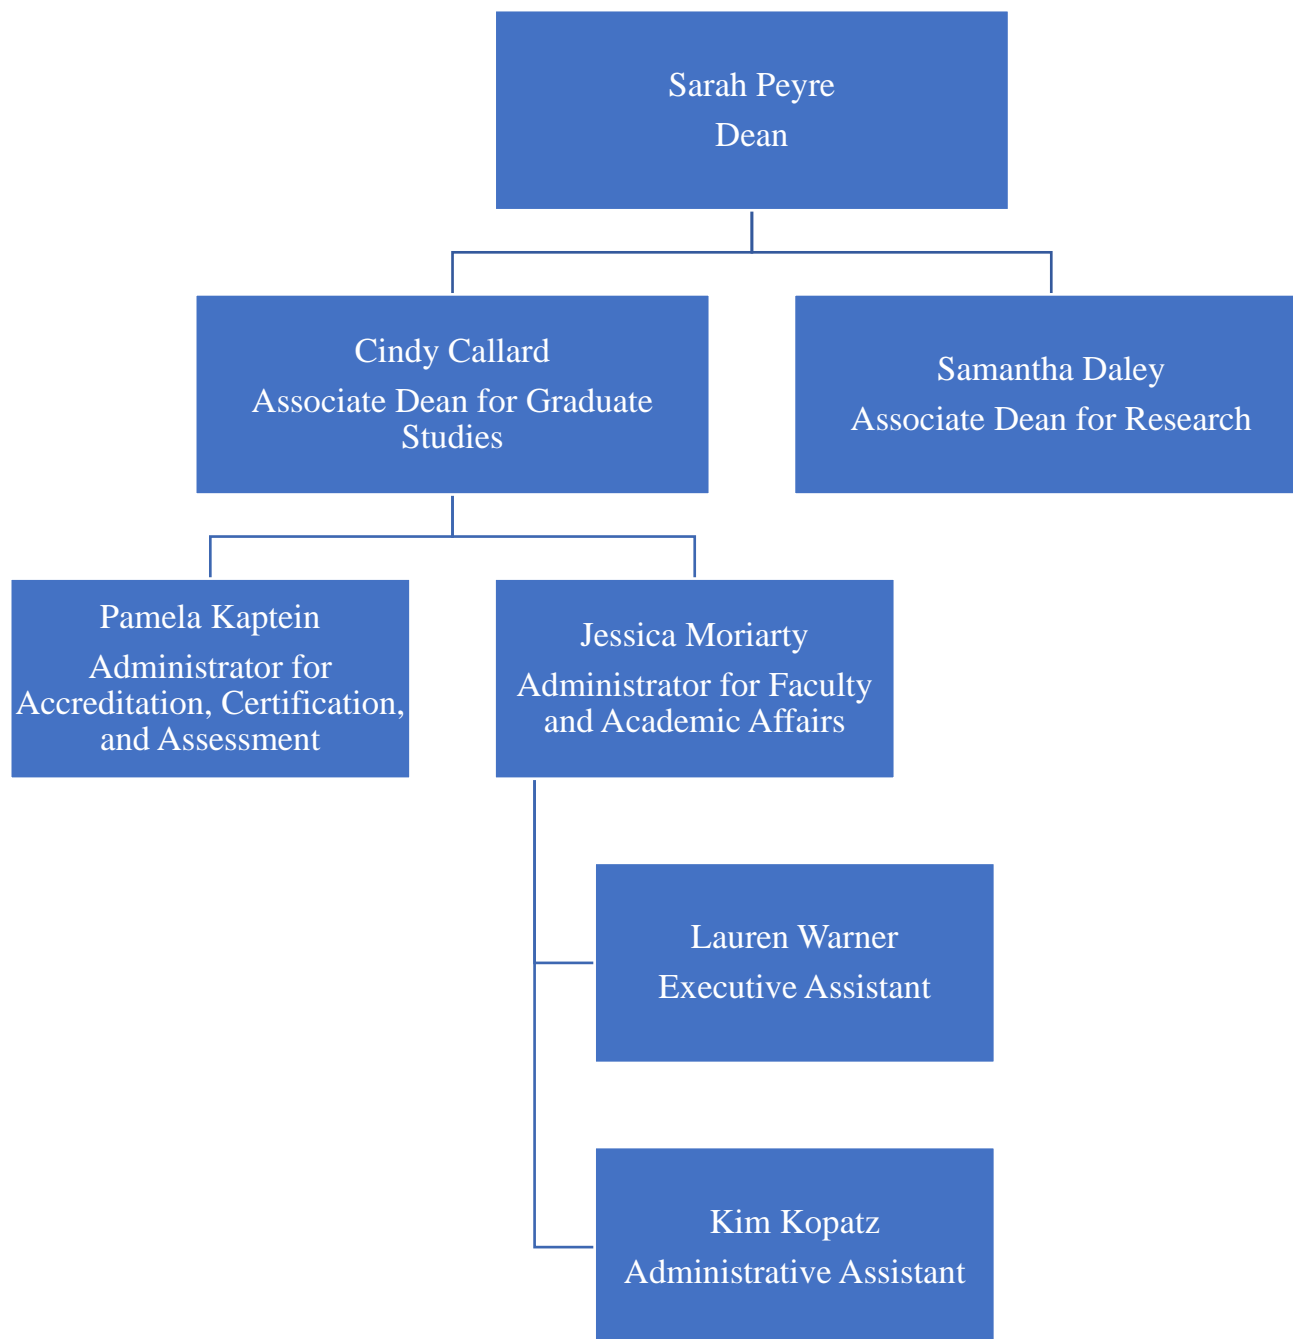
Sarah Peyre
Dean

Cindy Callard
Associate Dean for Graduate Studies

Samantha Daley
Associate Dean for Research

Pamela Kaptein
Administrator for Accreditation, Certification, and Assessment

Jessica Moriarty
Administrator for Faculty and Academic Affairs

Lauren Warner
Executive Assistant

Kim Kopatz
Administrative Assistant